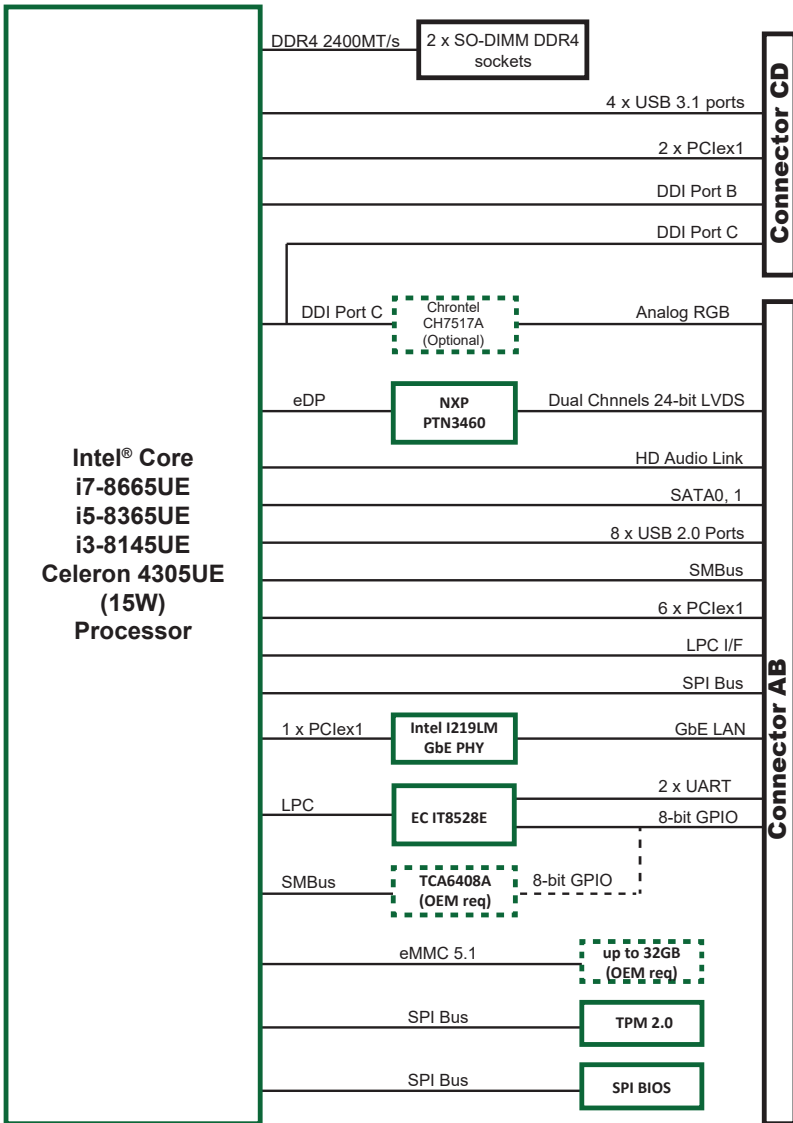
Intel® Core
i7-8665UE
i5-8365UE
i3-8145UE
Celeron 4305UE
(15W)
Processor

DDR4 2400MT/s
2 x SO-DIMM DDR4 sockets

4 x USB 3.1 ports
2 x PCIex1
DDI Port B
DDI Port C

Connector CD

DDI Port C
Chrontel CH7517A (Optional)
Analog RGB

eDP
NXP PTN3460
Dual Chnnels 24-bit LVDS

HD Audio Link
SATA0, 1
8 x USB 2.0 Ports
SMBus
6 x PCIex1
LPC I/F
SPI Bus

1 x PCIex1
Intel I219LM GbE PHY
GbE LAN

LPC
EC IT8528E
2 x UART
8-bit GPIO

SMBus
TCA6408A (OEM req)
8-bit GPIO

Connector AB

eMMC 5.1
up to 32GB (OEM req)

SPI Bus
TPM 2.0

SPI Bus
SPI BIOS